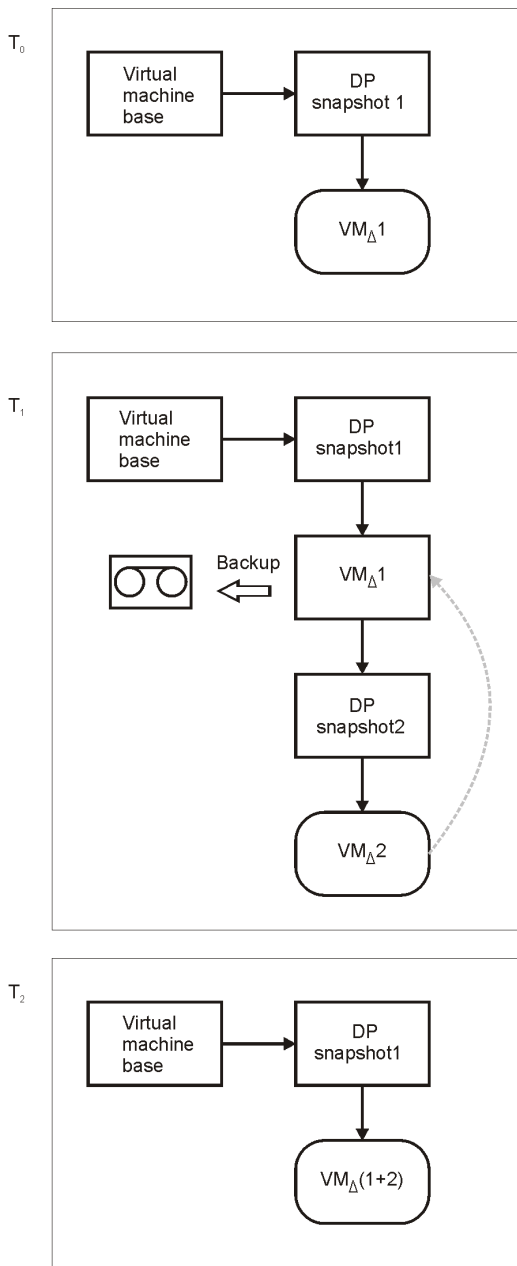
$T_0$

Virtual machine base

DP snapshot 1

$VM_{\Delta}1$

$T_1$

Virtual machine base

DP snapshot1

Backup

$VM_{\Delta}1$

DP snapshot2

$VM_{\Delta}2$

$T_2$

Virtual machine base

DP snapshot1

$VM_{\Delta}(1+2)$